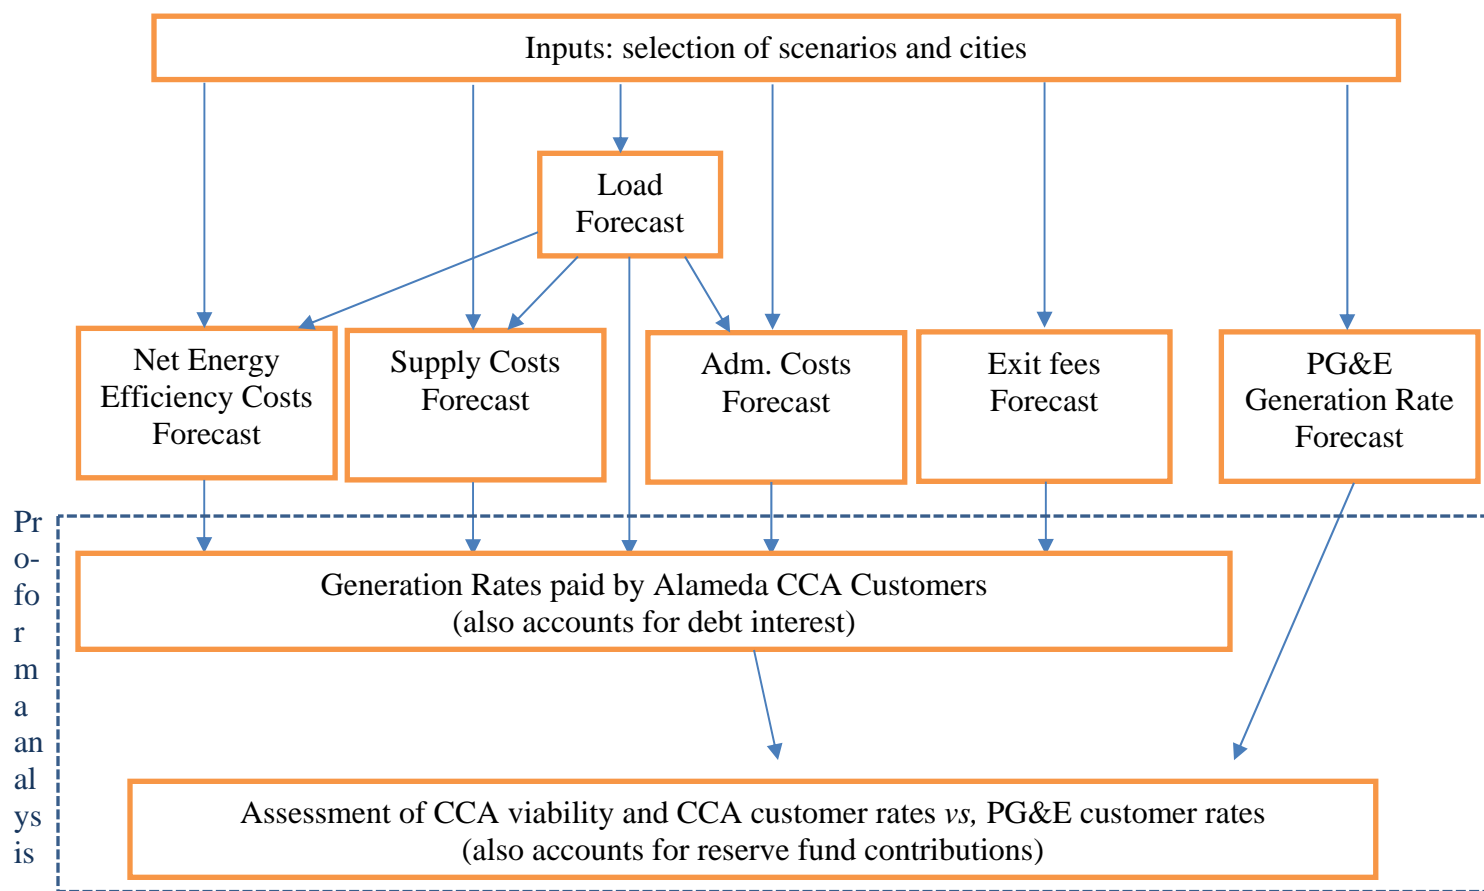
Inputs: selection of scenarios and cities

Load Forecast

Net Energy Efficiency Costs Forecast

Supply Costs Forecast

Adm. Costs Forecast

Exit fees Forecast

PG&E Generation Rate Forecast

Pro-forma analysis

Generation Rates paid by Alameda CCA Customers
(also accounts for debt interest)

Assessment of CCA viability and CCA customer rates *vs,* PG&E customer rates
(also accounts for reserve fund contributions)